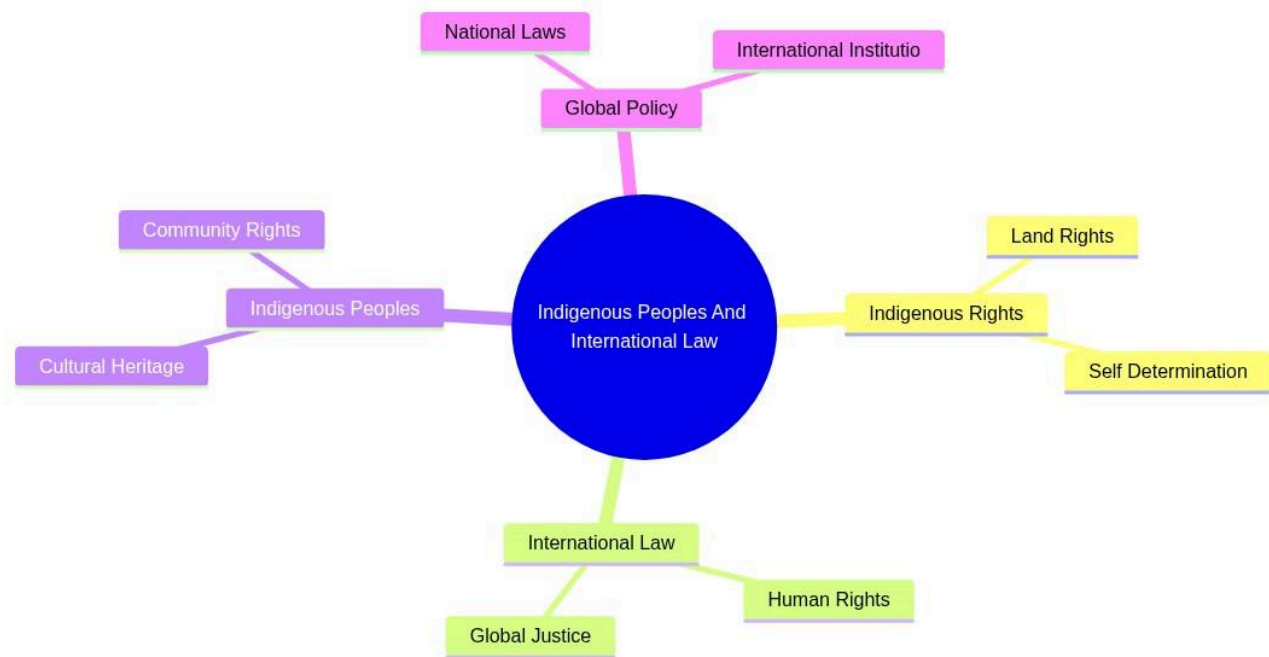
Indigenous Peoples And International Law

Global Policy

National Laws

International Institutio

Indigenous Rights

Land Rights

Self Determination

International Law

Human Rights

Global Justice

Indigenous Peoples

Community Rights

Cultural Heritage